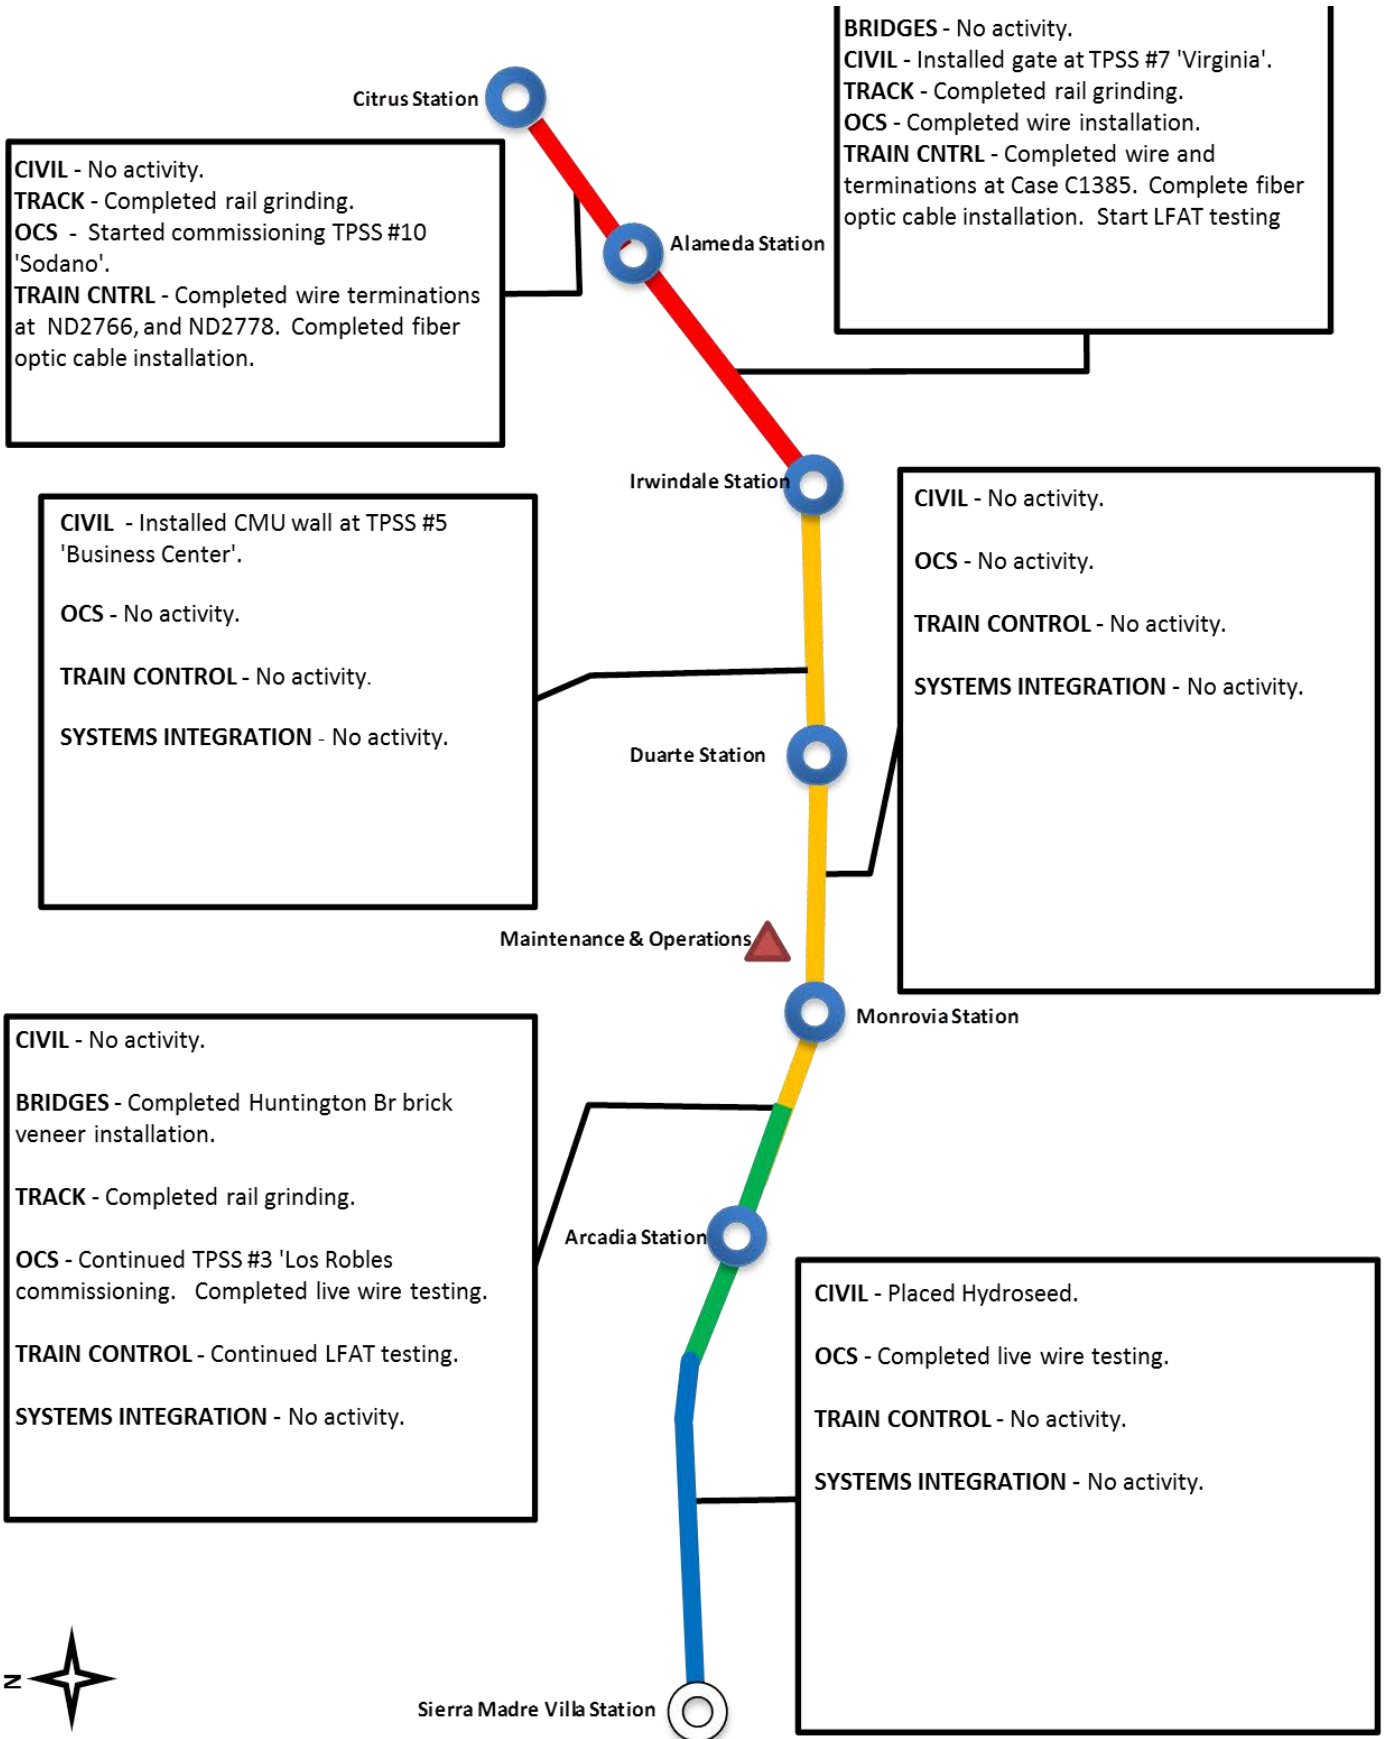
BRIDGES - No activity.
CIVIL - Installed gate at TPSS #7 'Virginia'.
TRACK - Completed rail grinding.
OCS - Completed wire installation.
TRAIN CNTRL - Completed wire and terminations at Case C1385. Complete fiber optic cable installation. Start LFAT testing

Citrus Station

CIVIL - No activity.
TRACK - Completed rail grinding.
OCS - Started commissioning TPSS #10 'Sodano'.
TRAIN CNTRL - Completed wire terminations at ND2766, and ND2778. Completed fiber optic cable installation.

Alameda Station

Irwindale Station

CIVIL - Installed CMU wall at TPSS #5 'Business Center'.

OCS - No activity.

TRAIN CONTROL - No activity.

SYSTEMS INTEGRATION - No activity.

CIVIL - No activity.

OCS - No activity.

TRAIN CONTROL - No activity.

SYSTEMS INTEGRATION - No activity.

Duarte Station

Maintenance & Operations

Monrovia Station

CIVIL - No activity.

BRIDGES - Completed Huntington Br brick veneer installation.

TRACK - Completed rail grinding.

OCS - Continued TPSS #3 'Los Robles commissioning. Completed live wire testing.

TRAIN CONTROL - Continued LFAT testing.

SYSTEMS INTEGRATION - No activity.

Arcadia Station

CIVIL - Placed Hydroseed.

OCS - Completed live wire testing.

TRAIN CONTROL - No activity.

SYSTEMS INTEGRATION - No activity.

N

Sierra Madre Villa Station